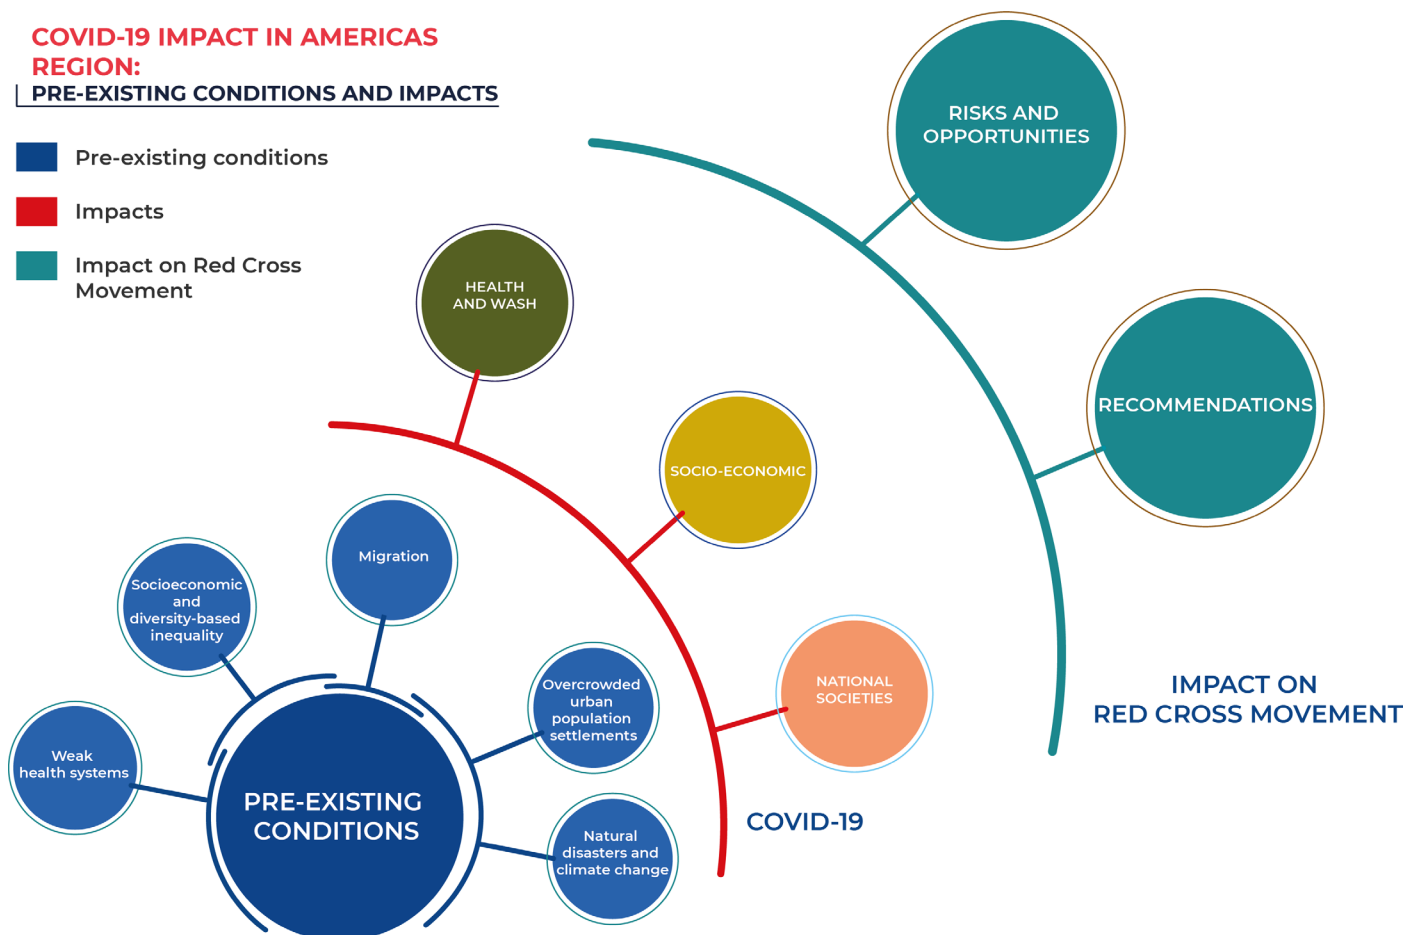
COVID-19 IMPACT IN AMERICAS REGION:
PRE-EXISTING CONDITIONS AND IMPACTS

Pre-existing conditions

Impacts

Impact on Red Cross Movement

RISKS AND OPPORTUNITIES

RECOMMENDATIONS

HEALTH AND WASH

SOCIO-ECONOMIC

NATIONAL SOCIETIES

IMPACT ON RED CROSS MOVEMENT

Migration

Socioeconomic and diversity-based inequality

Overcrowded urban population settlements

Weak health systems

PRE-EXISTING CONDITIONS

Natural disasters and climate change

COVID-19